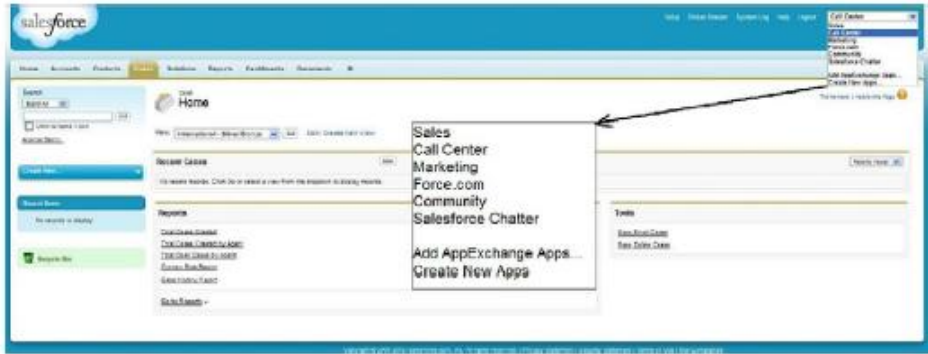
salesforce

Call Center
Sales
Call Center
Marketing
Force.com
Community
Salesforce Chatter
Add AppExchange Apps...
Create New Apps

Home

Search

Recent Cases

Reports

Tools

Recycle Bin

Sales
Call Center
Marketing
Force.com
Community
Salesforce Chatter

Add AppExchange Apps...
Create New Apps